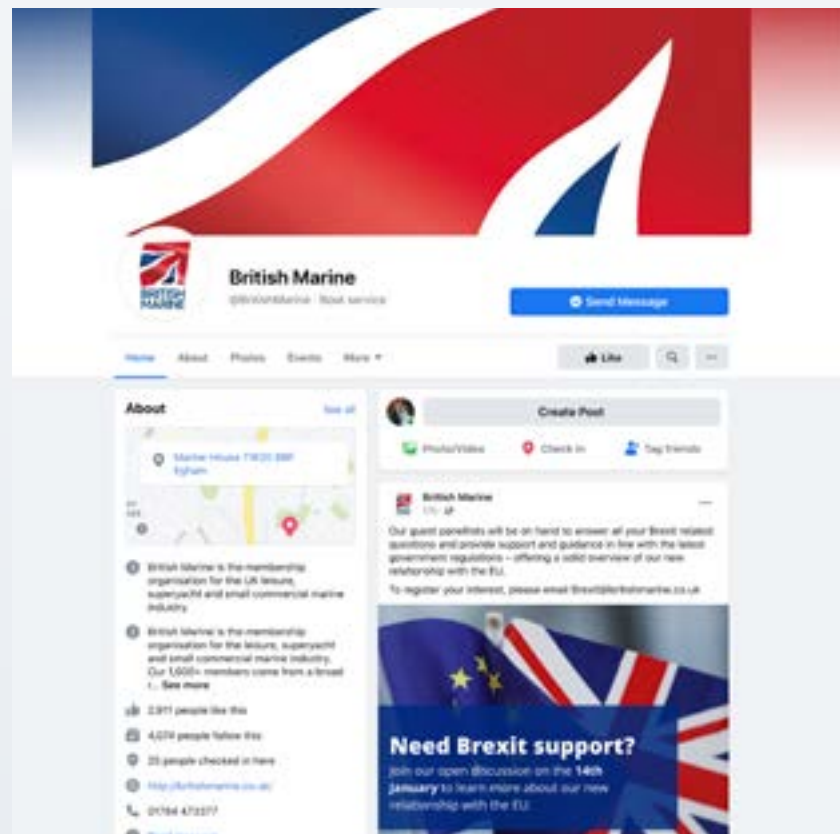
BRITISH MARINE

British Marine
@BritishMarine · Boat service

Send Message

Home About Photos Events More ▾

Like

About
See all

Marine House TW20 8BF Egham

British Marine is the membership organisation for the UK leisure, superyacht and small commercial marine industry.

British Marine is the membership organisation for the leisure, superyacht and small commercial marine industry. Our 1,600+ members come from a broad r... See more

2,911 people like this

4,074 people follow this

25 people checked in here

http://britishmarine.co.uk/

01784 473377

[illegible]

Create Post

Photo/Video Check in Tag friends

British Marine
1 hr ·

Our guest panellists will be on hand to answer all your Brexit related questions and provide support and guidance in line with the latest government regulations – offering a solid overview of our new relationship with the EU.

To register your interest, please email Brexit@britishmarine.co.uk

Need Brexit support?
Join our open discussion on the 14th January to learn more about our new relationship with the EU.